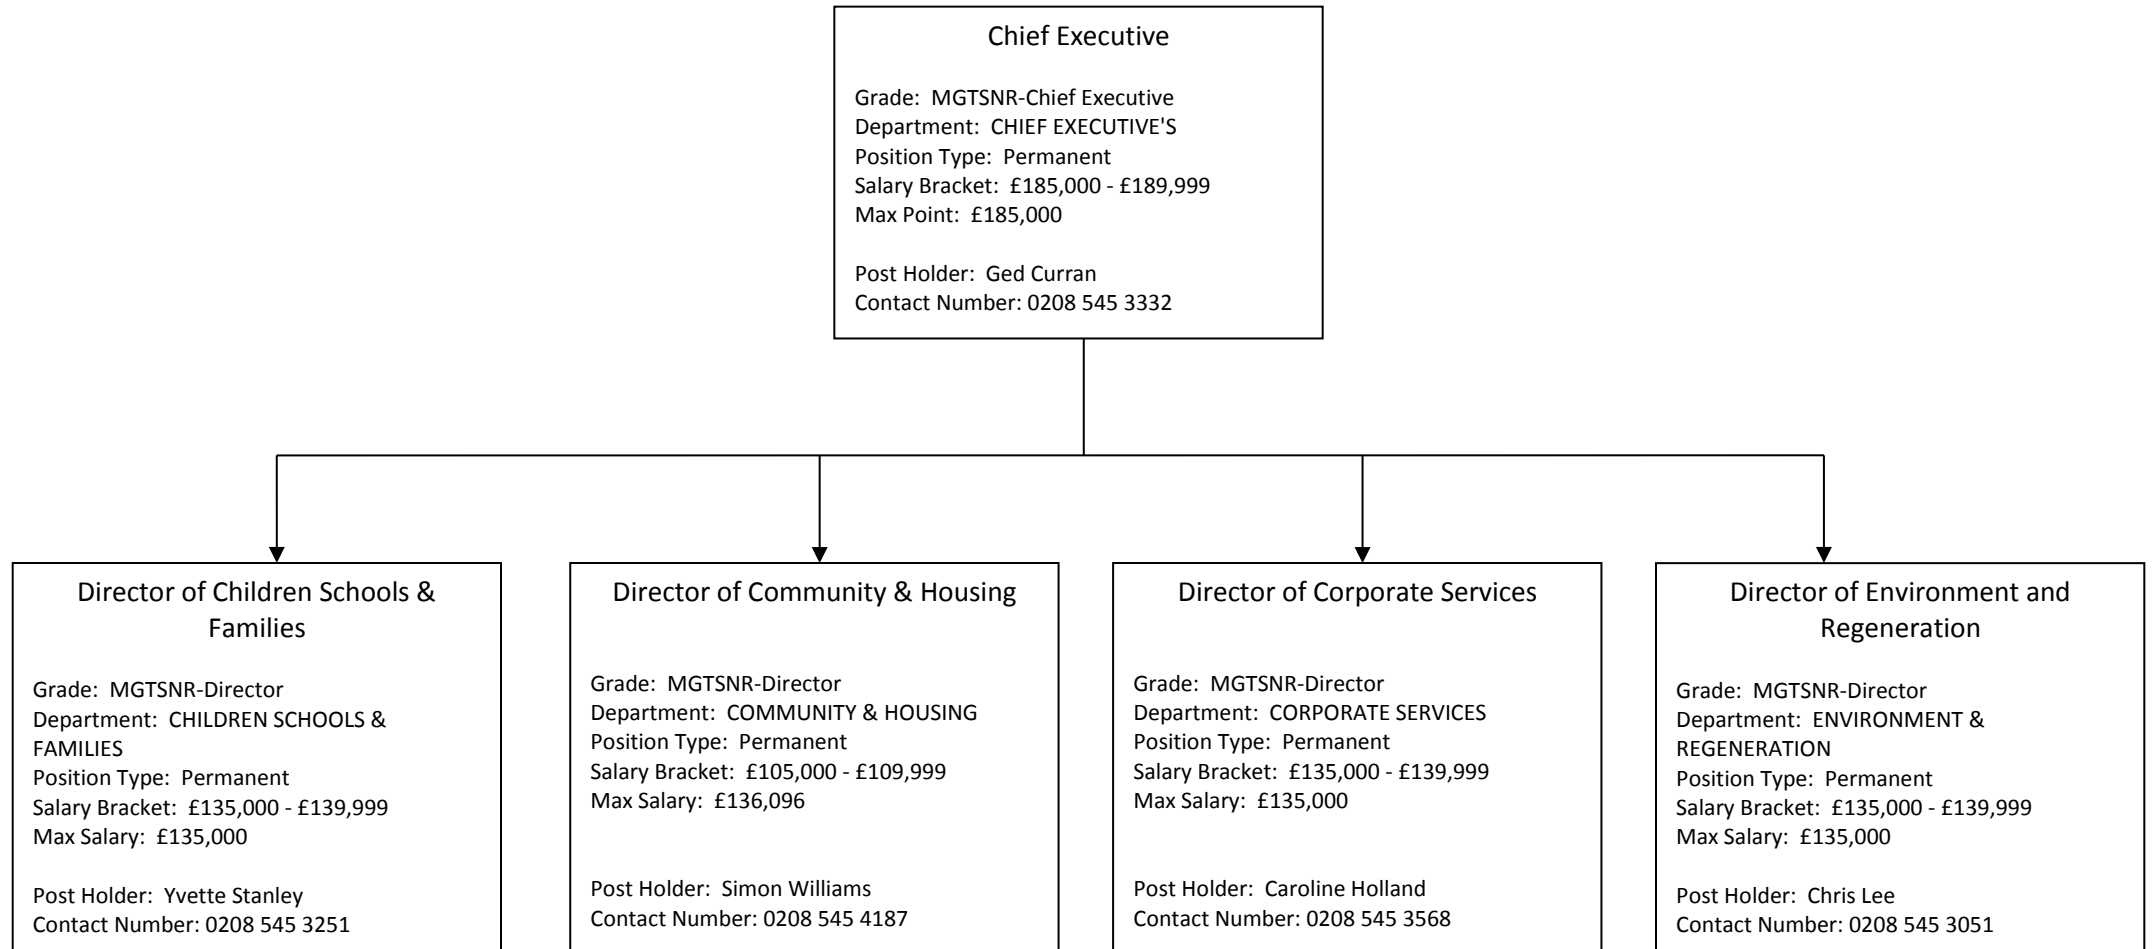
Chief Executive

Grade: MGTSNR-Chief Executive
Department: CHIEF EXECUTIVE'S
Position Type: Permanent
Salary Bracket: £185,000 - £189,999
Max Point: £185,000

Post Holder: Ged Curran
Contact Number: 0208 545 3332

Director of Children Schools & Families

Grade: MGTSNR-Director
Department: CHILDREN SCHOOLS & FAMILIES
Position Type: Permanent
Salary Bracket: £135,000 - £139,999
Max Salary: £135,000

Post Holder: Yvette Stanley
Contact Number: 0208 545 3251

Director of Community & Housing

Grade: MGTSNR-Director
Department: COMMUNITY & HOUSING
Position Type: Permanent
Salary Bracket: £105,000 - £109,999
Max Salary: £136,096

Post Holder: Simon Williams
Contact Number: 0208 545 4187

Director of Corporate Services

Grade: MGTSNR-Director
Department: CORPORATE SERVICES
Position Type: Permanent
Salary Bracket: £135,000 - £139,999
Max Salary: £135,000

Post Holder: Caroline Holland
Contact Number: 0208 545 3568

Director of Environment and Regeneration

Grade: MGTSNR-Director
Department: ENVIRONMENT & REGENERATION
Position Type: Permanent
Salary Bracket: £135,000 - £139,999
Max Salary: £135,000

Post Holder: Chris Lee
Contact Number: 0208 545 3051